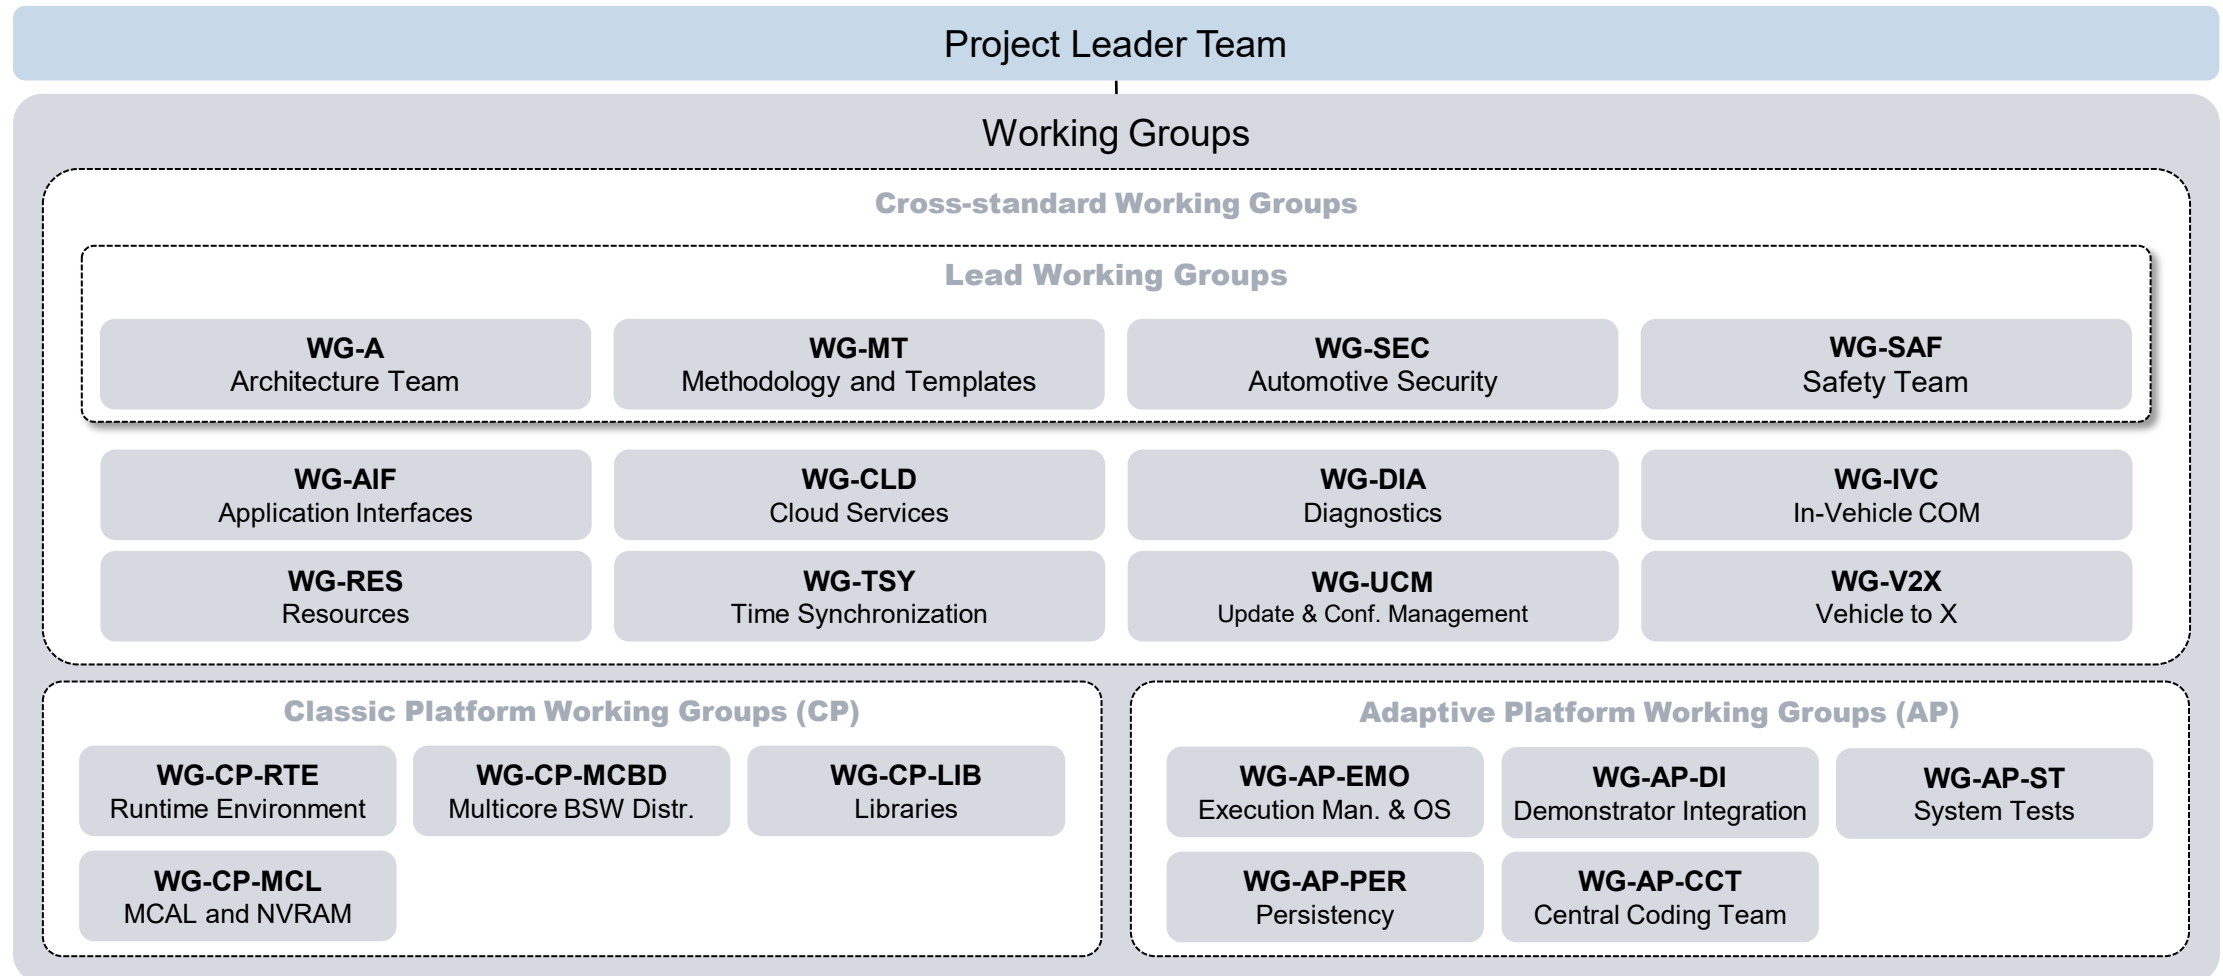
Project Leader Team

Working Groups

Cross-standard Working Groups

Lead Working Groups

WG-A
Architecture Team

WG-MT
Methodology and Templates

WG-SEC
Automotive Security

WG-SAF
Safety Team

WG-AIF
Application Interfaces

WG-CLD
Cloud Services

WG-DIA
Diagnostics

WG-IVC
In-Vehicle COM

WG-RES
Resources

WG-TSY
Time Synchronization

WG-UCM
Update & Conf. Management

WG-V2X
Vehicle to X

Classic Platform Working Groups (CP)

WG-CP-RTE
Runtime Environment

WG-CP-MCBD
Multicore BSW Distr.

WG-CP-LIB
Libraries

WG-CP-MCL
MCAL and NVRAM

Adaptive Platform Working Groups (AP)

WG-AP-EMO
Execution Man. & OS

WG-AP-DI
Demonstrator Integration

WG-AP-ST
System Tests

WG-AP-PER
Persistency

WG-AP-CCT
Central Coding Team